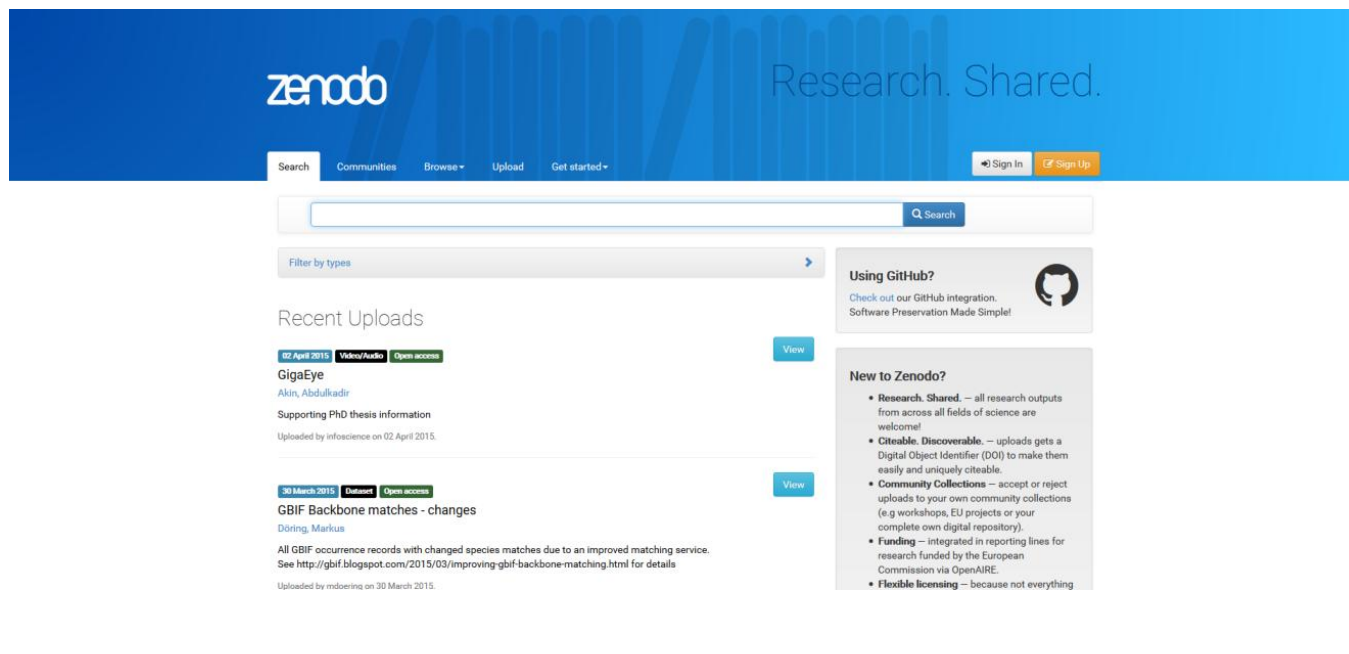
zenodo

Research. Shared.

Search Communities Browse Upload Get started

Sign In Sign Up

Search

Filter by types

Recent Uploads

02 April 2015 Video/Audio Open access

View

GigaEye

Akin, Abdulkadir

Supporting PhD thesis information

Uploaded by infoscience on 02 April 2015.

30 March 2015 Dataset Open access

View

GBIF Backbone matches - changes

Döring, Markus

All GBIF occurrence records with changed species matches due to an improved matching service. See http://gbif.blogspot.com/2015/03/improving-gbif-backbone-matching.html for details

Uploaded by mdoering on 30 March 2015.

Using GitHub?

Check out our GitHub integration. Software Preservation Made Simple!

New to Zenodo?

- **Research. Shared.** — all research outputs from across all fields of science are welcome!
- **Citeable. Discoverable.** — uploads gets a Digital Object Identifier (DOI) to make them easily and uniquely citeable.
- **Community Collections** — accept or reject uploads to your own community collections (e.g workshops, EU projects or your complete own digital repository).
- **Funding** — integrated in reporting lines for research funded by the European Commission via OpenAIRE.
- **Flexible licensing** — because not everything